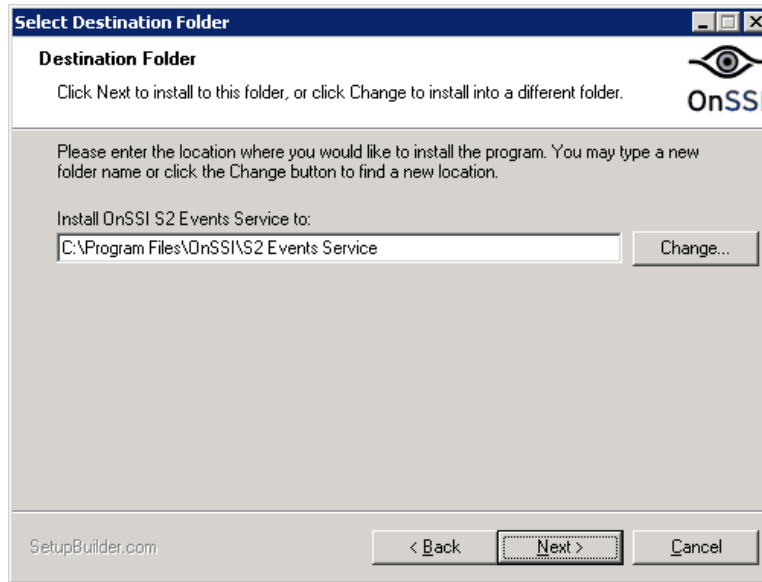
Select Destination Folder

Destination Folder

Click Next to install to this folder, or click Change to install into a different folder.

OnSS

Please enter the location where you would like to install the program. You may type a new folder name or click the Change button to find a new location.

Install OnSSI S2 Events Service to:

C:\Program Files\OnSSI\S2 Events Service

Change...

SetupBuilder.com

< Back

Next >

Cancel